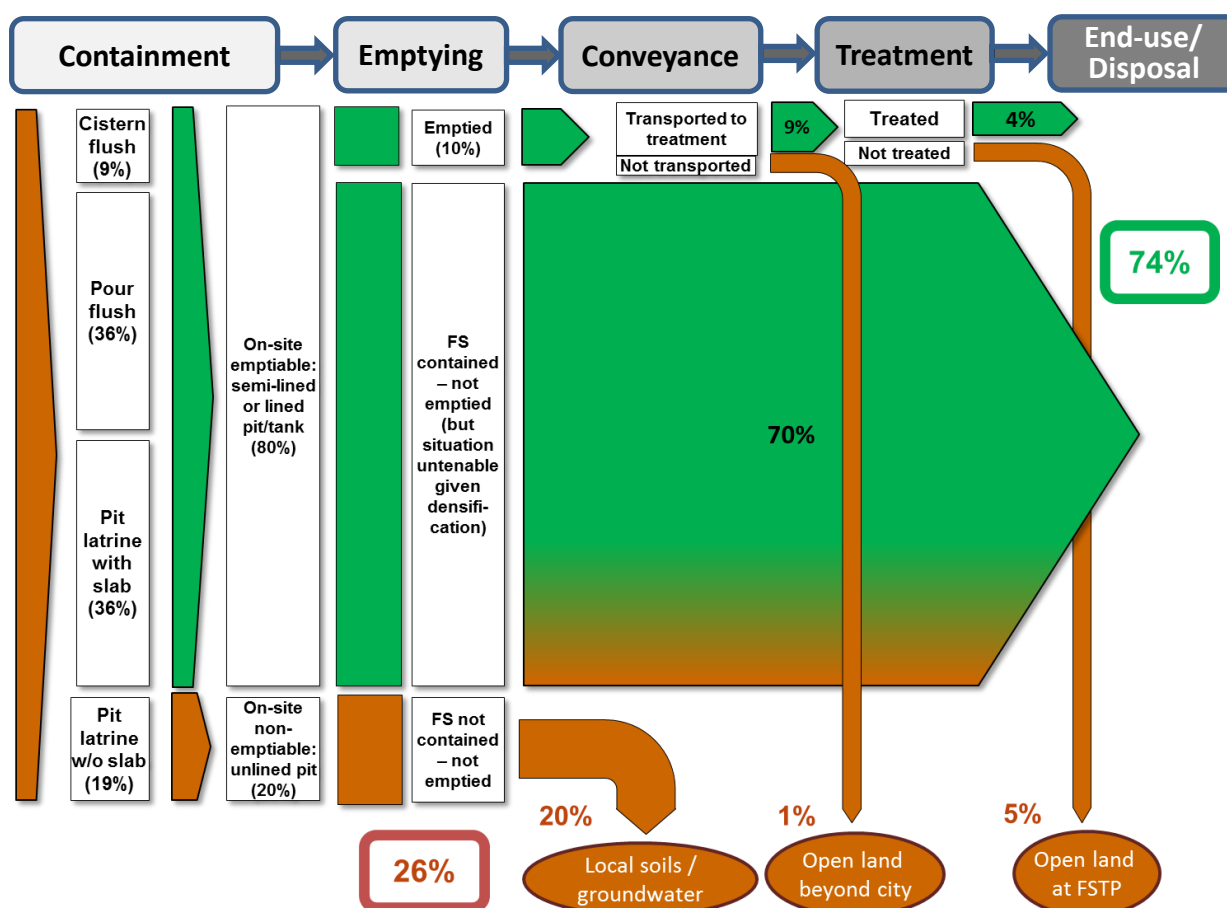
Containment

Emptying

Conveyance

Treatment

End-use/ Disposal

Cistern flush (9%)

Pour flush (36%)

Pit latrine with slab (36%)

Pit latrine w/o slab (19%)

On-site emptiable: semi-lined or lined pit/tank (80%)

On-site non-emptiable: unlined pit (20%)

Emptied (10%)

FS contained – not emptied (but situation untenable given densification)

FS not contained – not emptied

Transported to treatment

Not transported

9%

Treated

Not treated

4%

74%

70%

20%

1%

5%

26%

Local soils / groundwater

Open land beyond city

Open land at FSTP